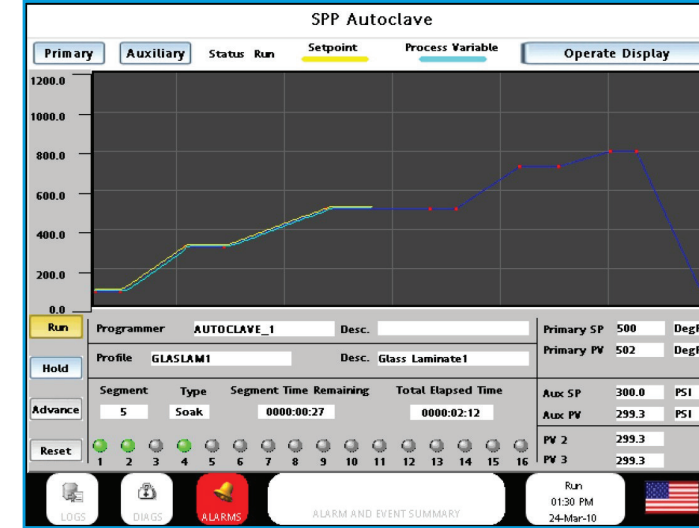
SPP Autoclave

Primary
Auxiliary
Status Run
Setpoint
Process Variable
Operate Display

1200.0
1000.0
800.0
600.0
400.0
200.0
0.0

Run
Hold
Advance
Reset

| Programmer | AUTOCLAVE_1 | Desc. | |
|---|---|---|---|
| Profile | GLASLAM1 | Desc. | Glass Laminate1 |

| Segment | Type | Segment Time Remaining | Total Elapsed Time |
|---|---|---|---|
| 5 | Soak | 0000:00:27 | 0000:02:12 |

1 2 3 4 5 6 7 8 9 10 11 12 13 14 15 16

| Primary SP | 500 | Deg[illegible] |
|---|---|---|
| Primary PV | 502 | Deg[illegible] |
| Aux SP | 300.0 | PSI |
| Aux PV | 299.3 | PSI |
| PV 2 | 299.3 | |
| PV 3 | 299.3 | |

LOGS
DIAGS
ALARMS
ALARM AND EVENT SUMMARY
Run
01:30 PM
24-Mar-10